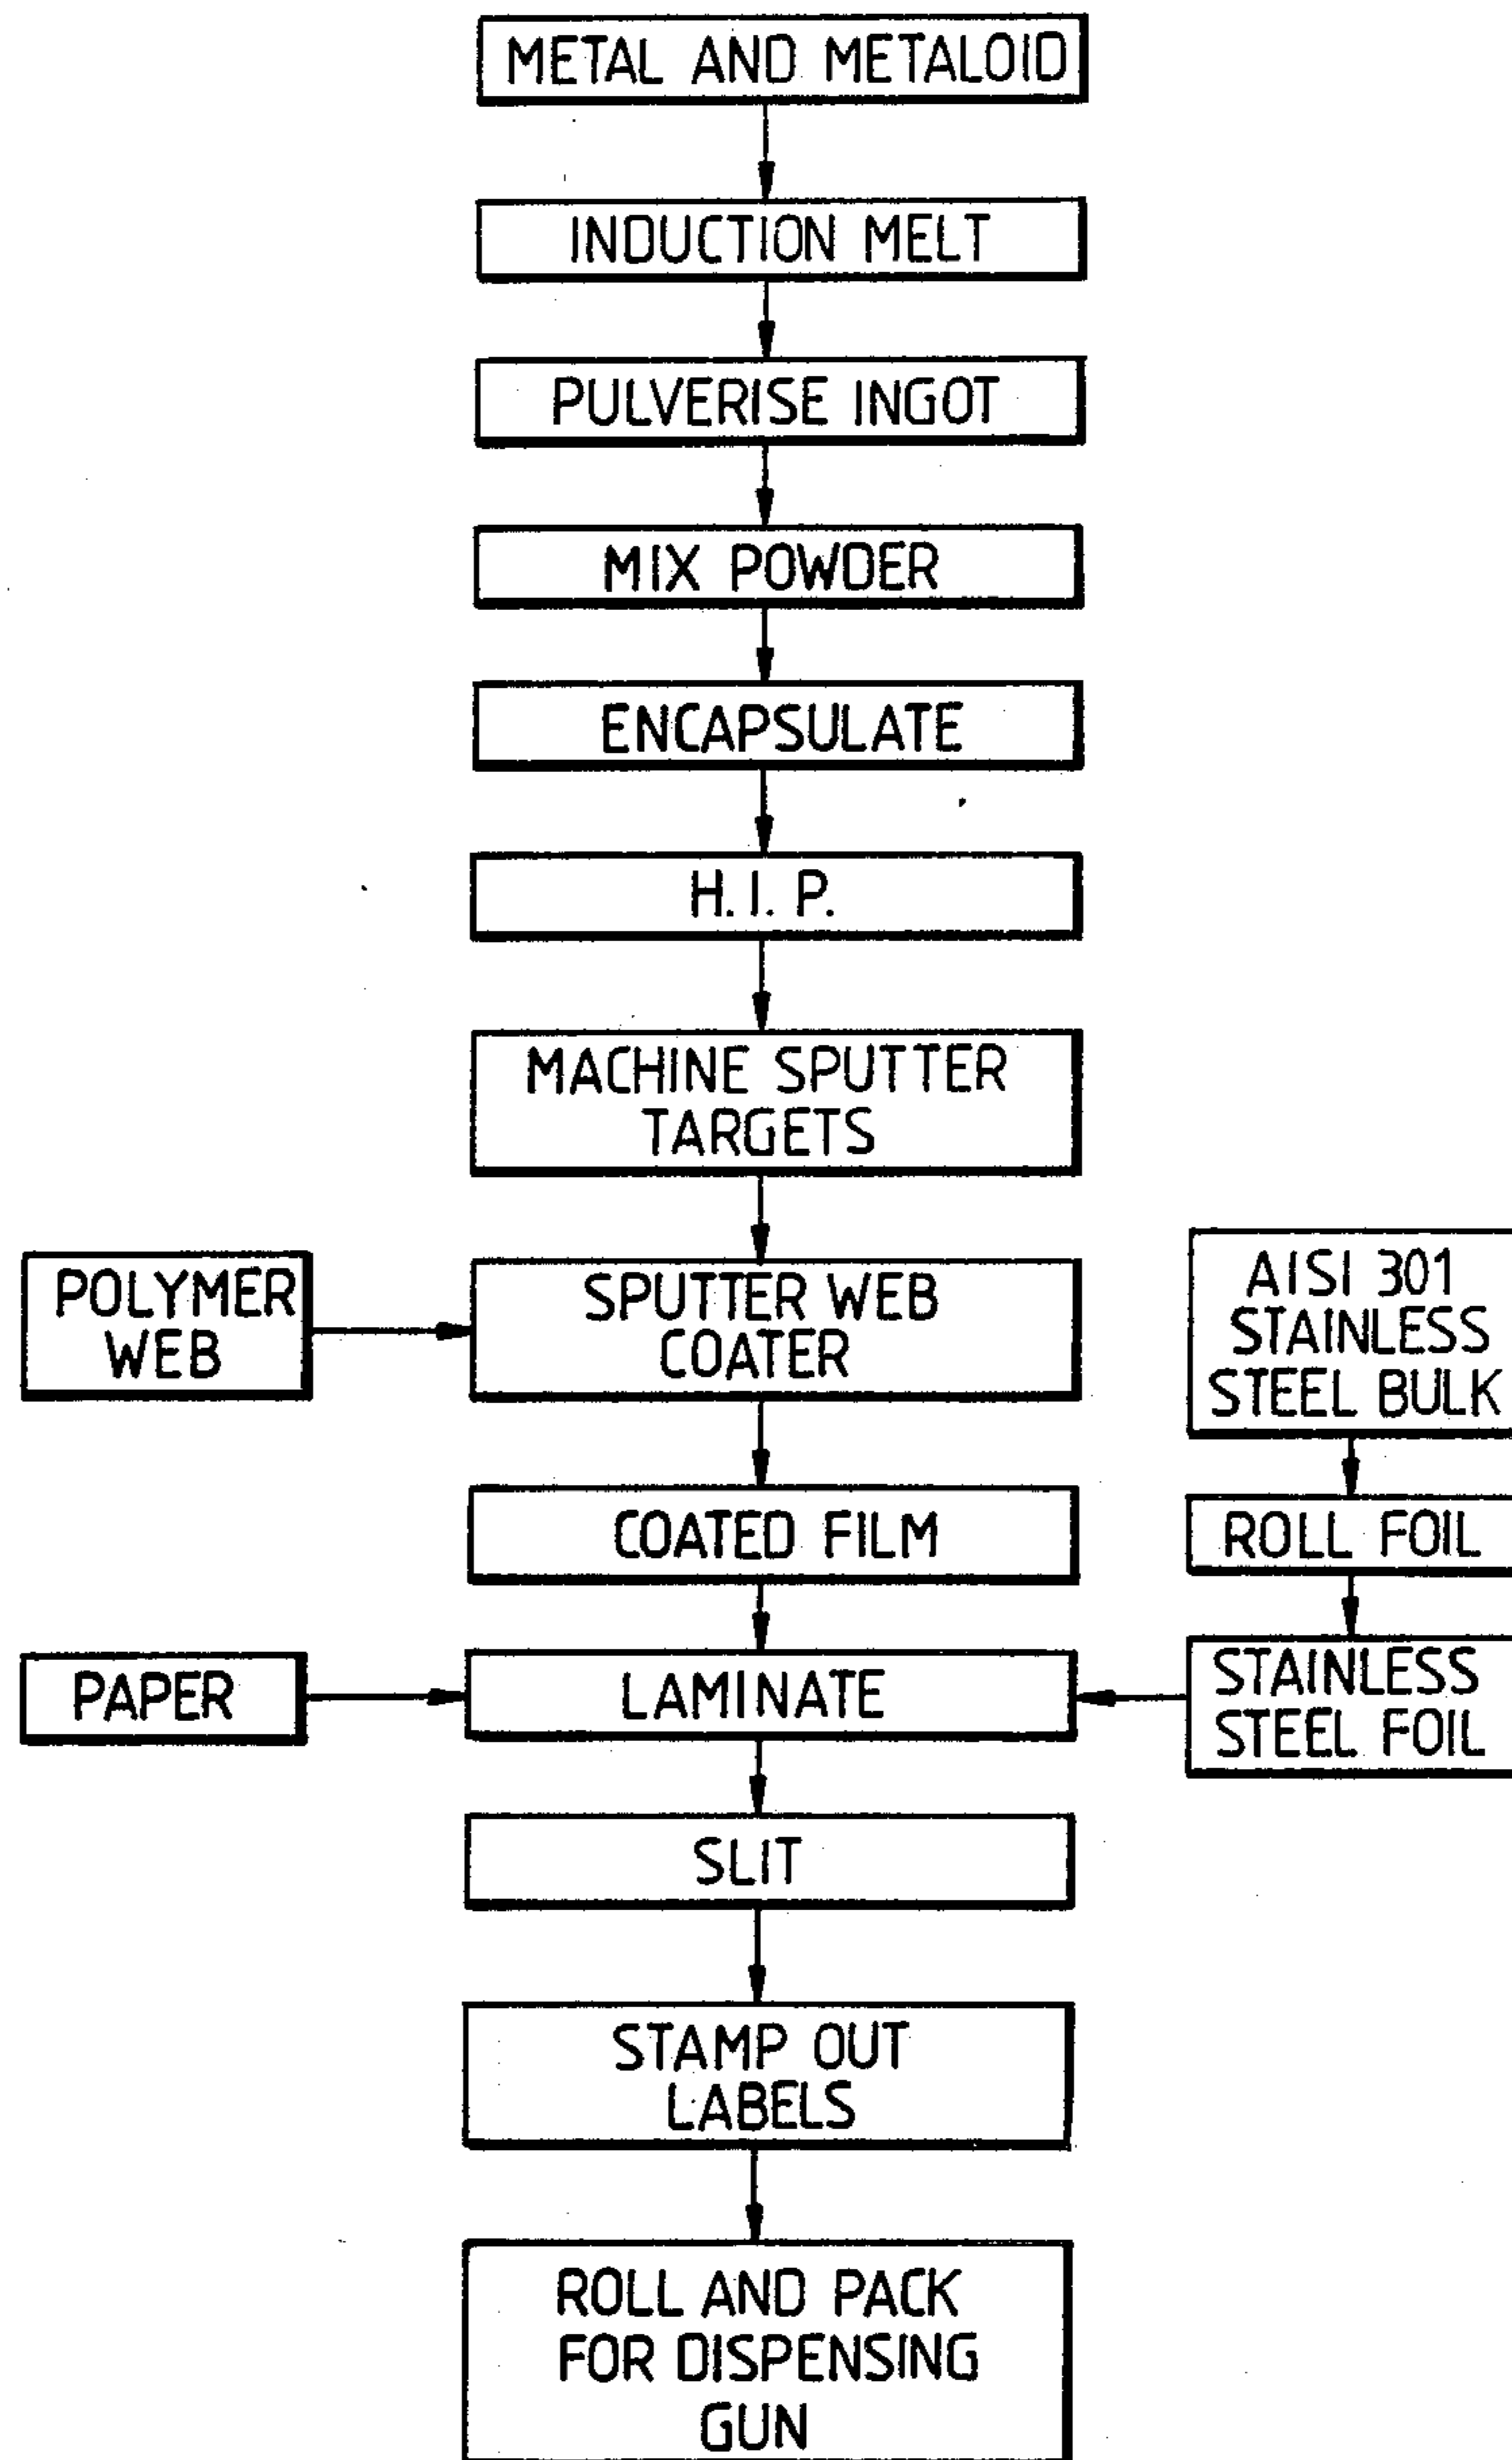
METAL AND METALOID

INDUCTION MELT

PULVERISE INGOT

MIX POWDER

ENCAPSULATE

H. I. P.

MACHINE SPUTTER TARGETS

POLYMER WEB

SPUTTER WEB COATER

AISI 301 STAINLESS STEEL BULK

COATED FILM

ROLL FOIL

PAPER

LAMINATE

STAINLESS STEEL FOIL

SLIT

STAMP OUT LABELS

ROLL AND PACK FOR DISPENSING GUN